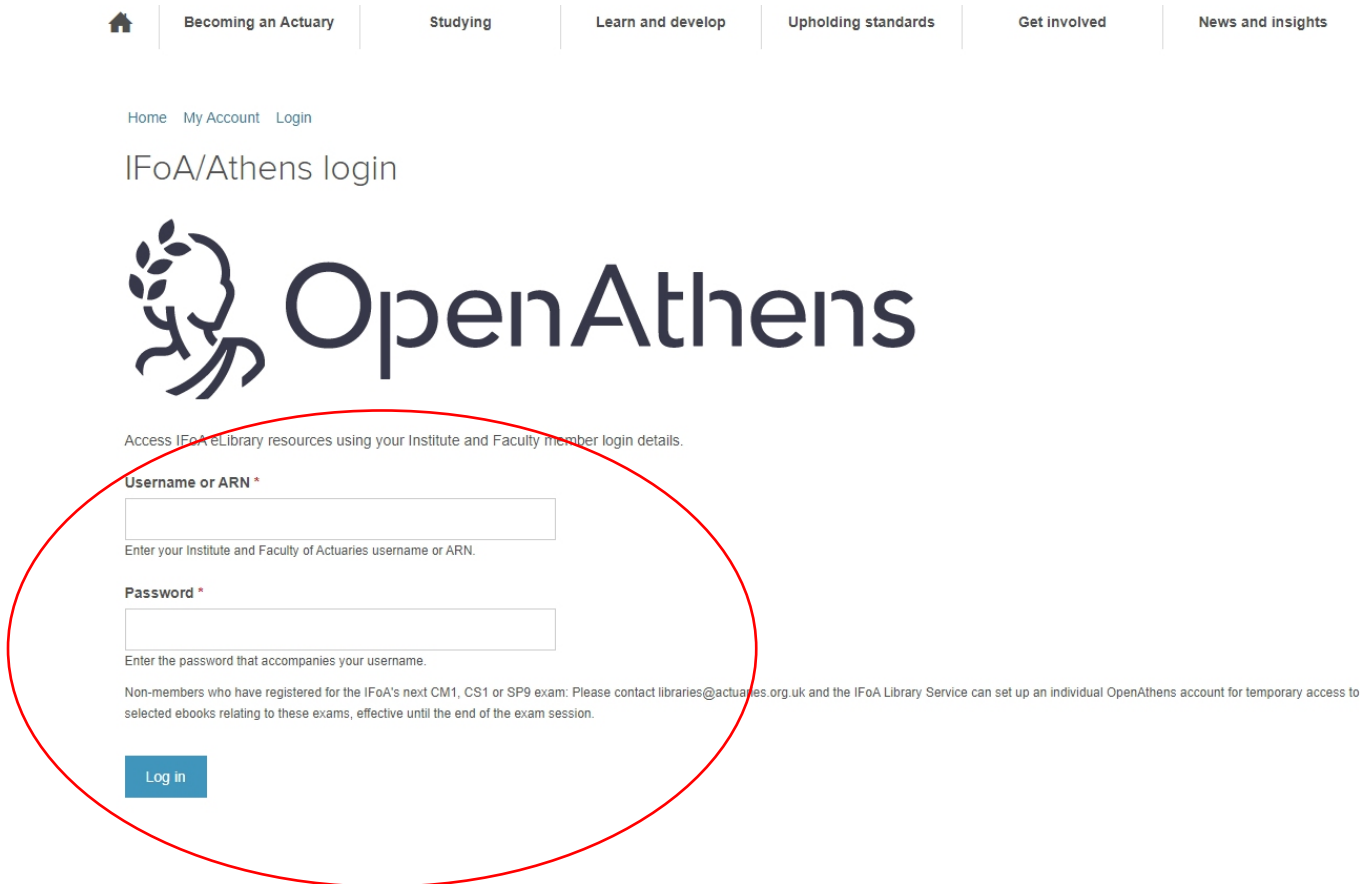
Becoming an Actuary | Studying | Learn and develop | Upholding standards | Get involved | News and insights

Home My Account Login

IFoA/Athens login

OpenAthens

Access IFoA eLibrary resources using your Institute and Faculty member login details.

Username or ARN *

Enter your Institute and Faculty of Actuaries username or ARN.

Password *

Enter the password that accompanies your username.

Non-members who have registered for the IFoA's next CM1, CS1 or SP9 exam: Please contact libraries@actuaries.org.uk and the IFoA Library Service can set up an individual OpenAthens account for temporary access to selected ebooks relating to these exams, effective until the end of the exam session.

Log in